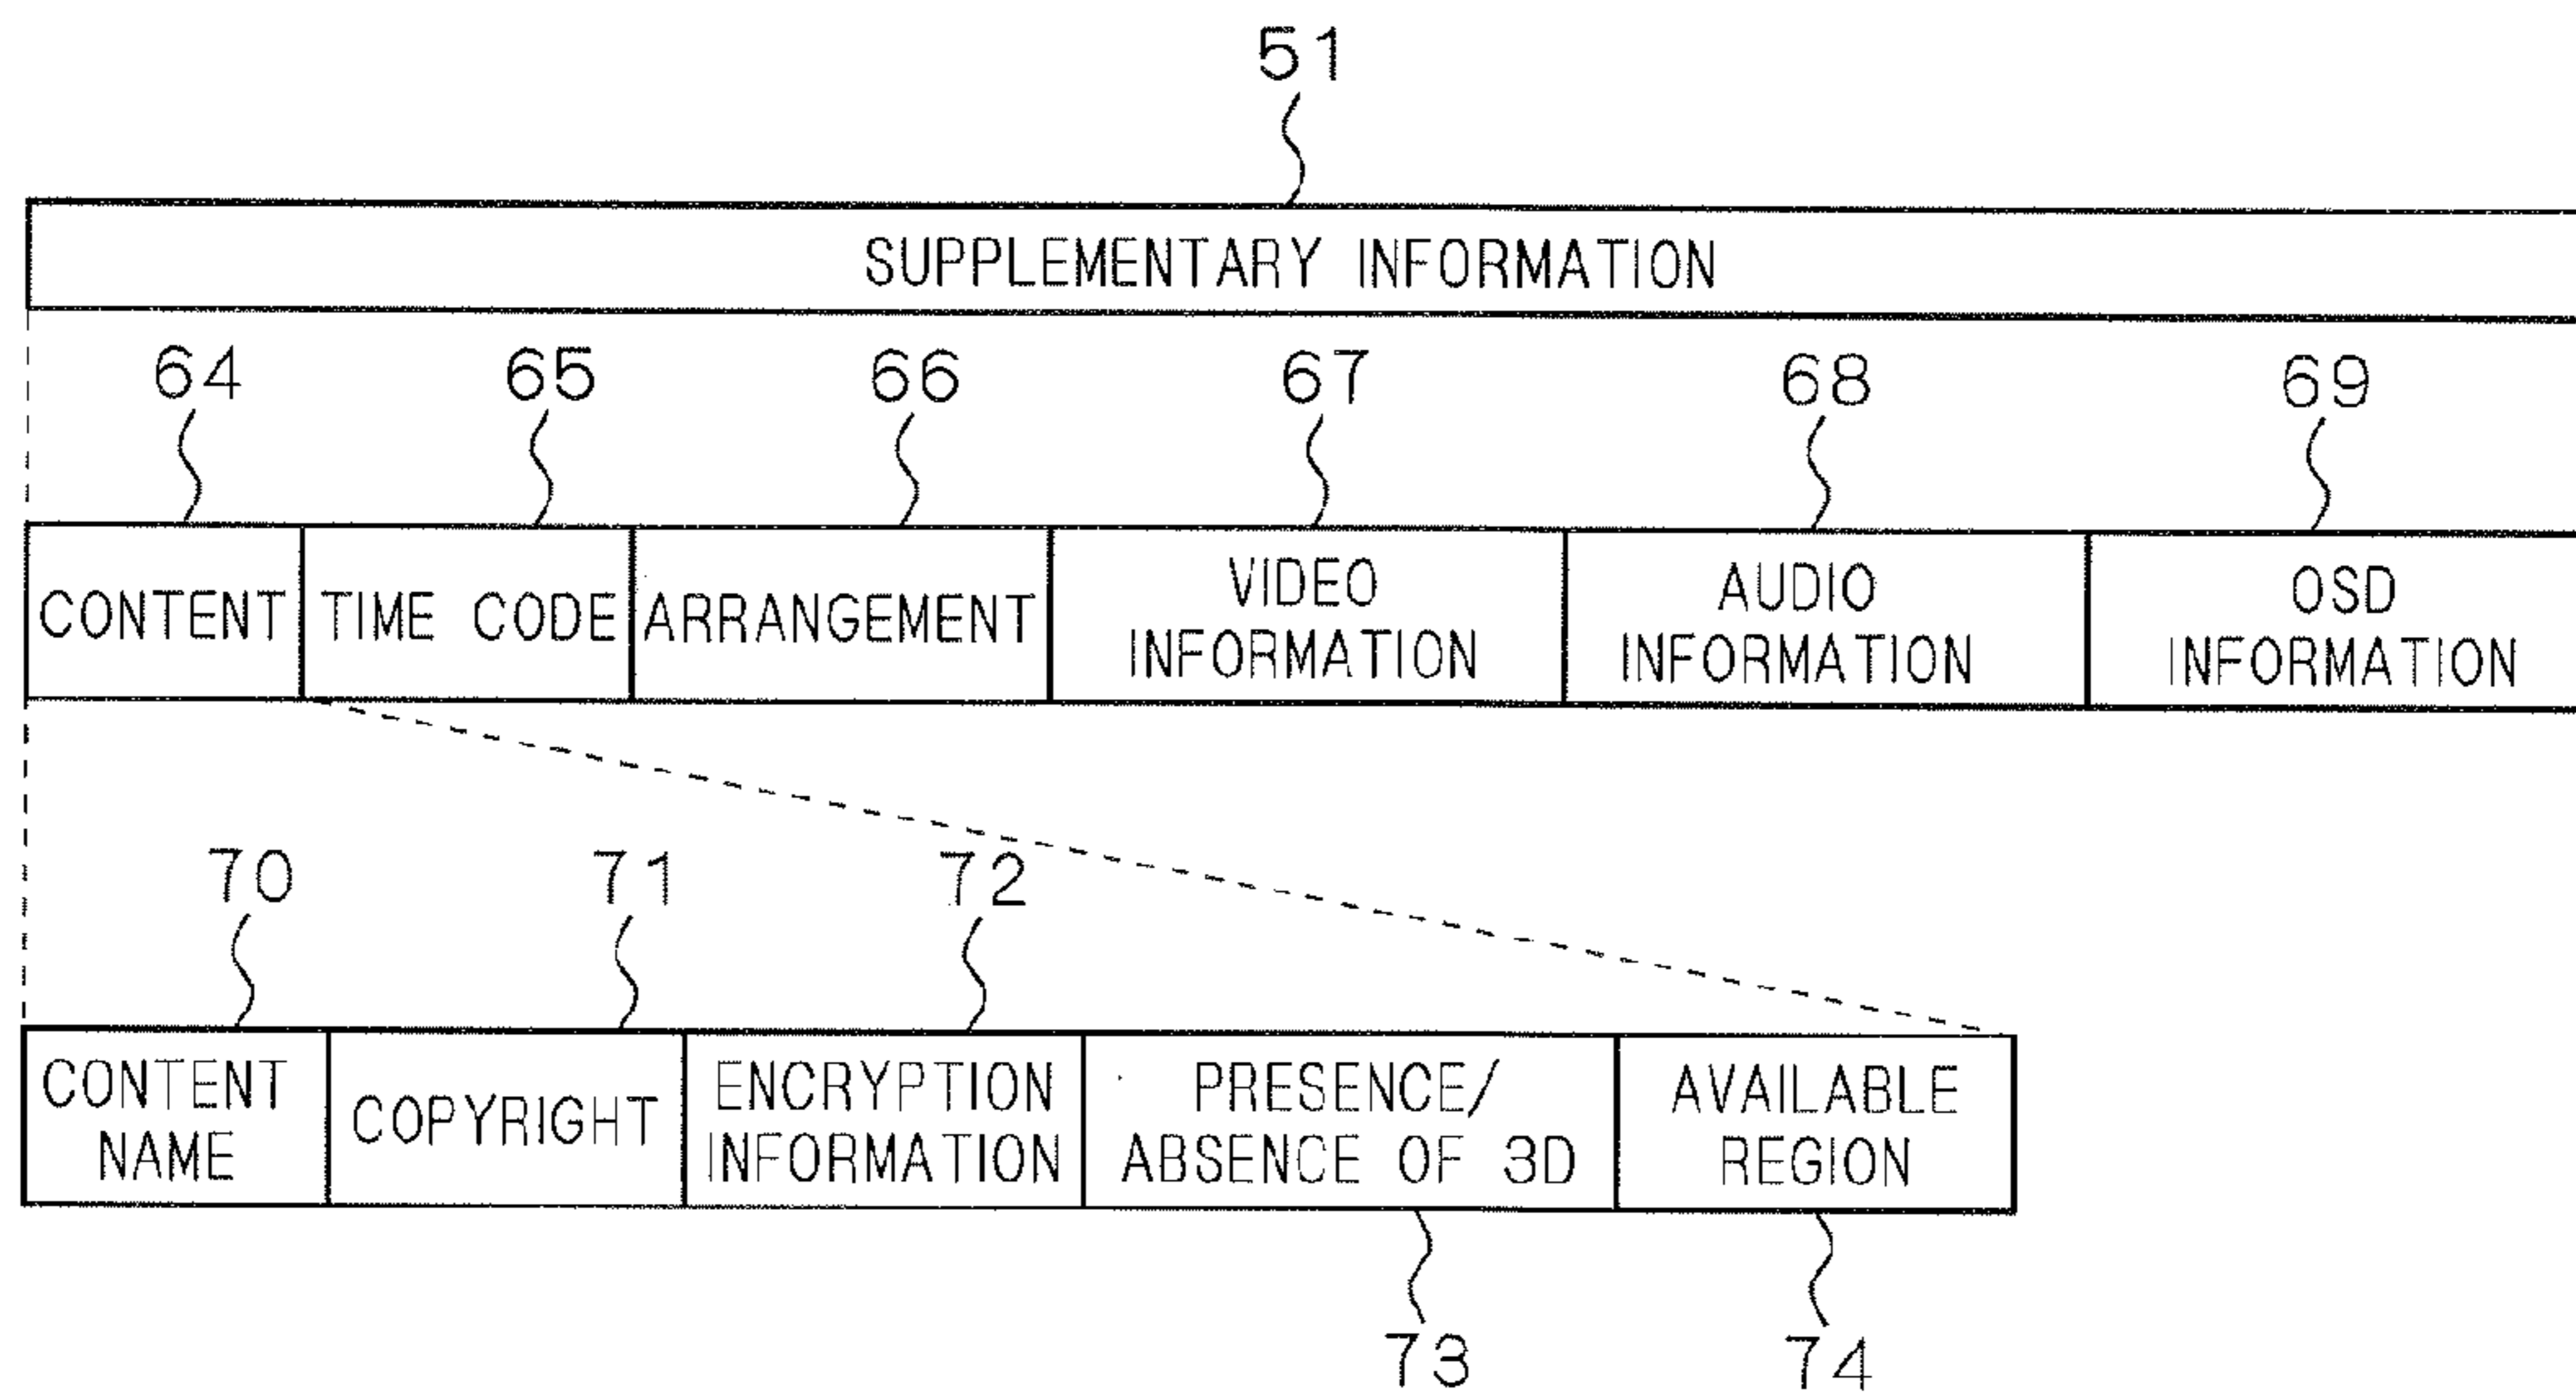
51

SUPPLEMENTARY INFORMATION

64
65
66
67
68
69

CONTENT
TIME CODE
ARRANGEMENT
VIDEO INFORMATION
AUDIO INFORMATION
OSD INFORMATION

70
71
72

CONTENT NAME
COPYRIGHT
ENCRYPTION INFORMATION
PRESENCE/ ABSENCE OF 3D
AVAILABLE REGION

73
74